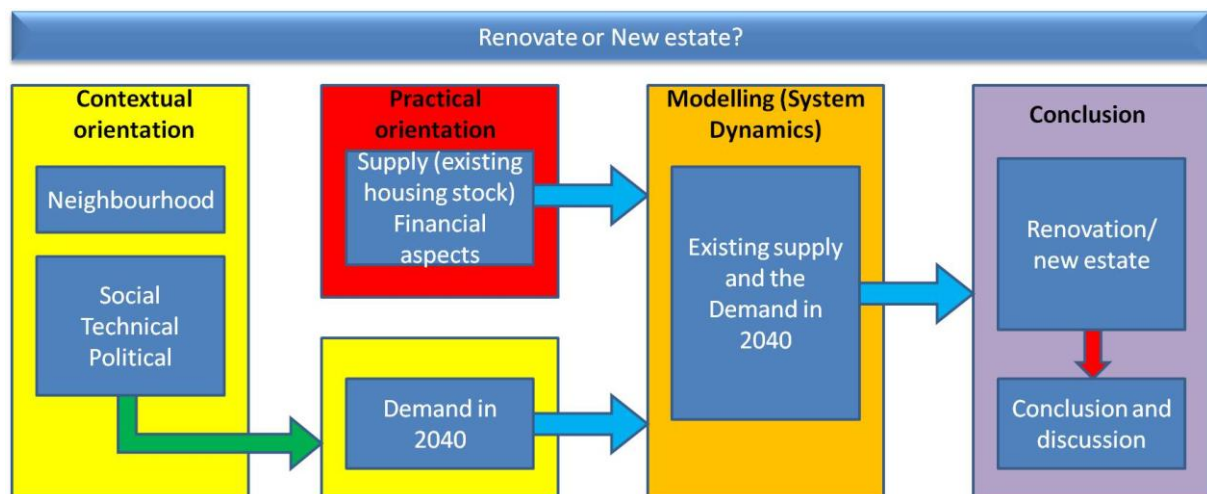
Renovate or New estate?

Contextual orientation

Neighbourhood

Social
Technical
Political

Practical orientation

Supply (existing housing stock)
Financial aspects

Demand in 2040

Modelling (System Dynamics)

Existing supply and the Demand in 2040

Conclusion

Renovation/ new estate

Conclusion and discussion